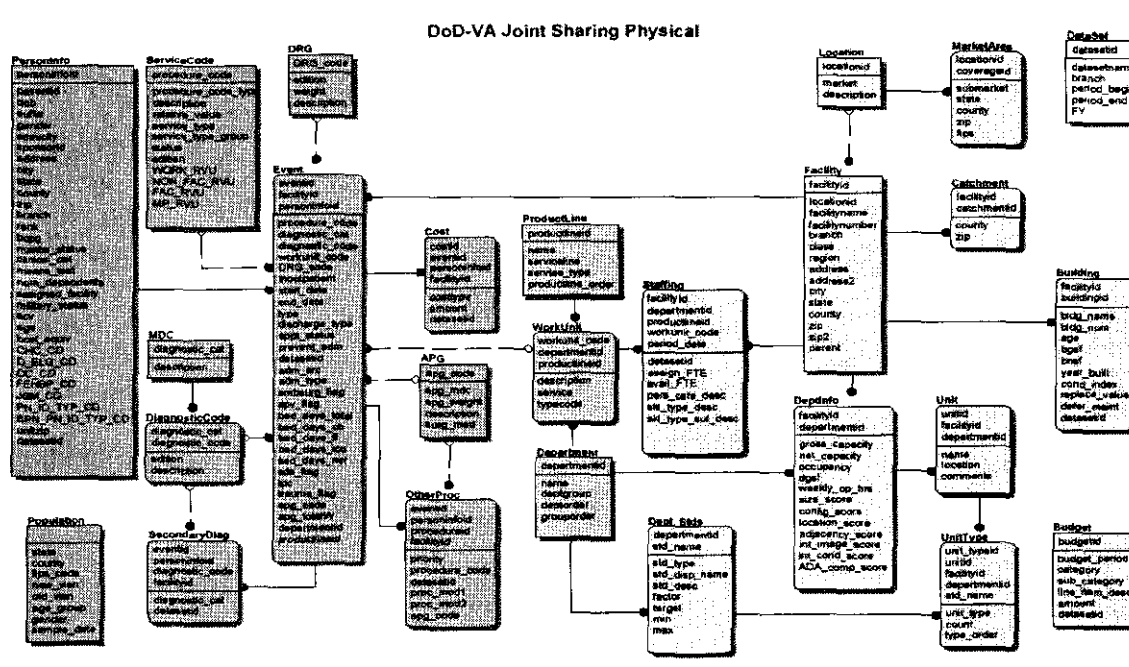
DoD-VA Joint Sharing Physical

PersonInfo
personinfoid
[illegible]

ServiceCode
procedure_code
procedure_code_type
description
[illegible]
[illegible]
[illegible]
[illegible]
edition
WORK_RVU
NON_FAC_RVU
FAC_RVU
MP_RVU

DRG
DRG_code
edition
weight
description

Event
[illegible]
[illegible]
personinfoid
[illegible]
diagnostic_cat
diagnostic_code
workunit_code
DRG_code
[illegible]
start_date
end_date
type
discharge_type
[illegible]
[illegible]
datasetid
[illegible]
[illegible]
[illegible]
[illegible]
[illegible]
departmentid
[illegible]

Cost
costid
eventid
personinfoid
facilityid
costtype
amount
datasetid

ProductLine
productlineid
name
serviceline
service_type
productline_order

WorkUnit
workunit_code
departmentid
productlineid
description
service
typecode

Staffing
facilityid
departmentid
productlineid
workunit_code
period_date
datasetid
assign_FTE
avail_FTE
pers_cate_desc
skl_type_desc
skl_type_sub_desc

APG
apg_code
apg_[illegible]
apg_weight
description
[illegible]

MDC
diagnostic_cat
description

DiagnosticCode
diagnostic_cat
diagnostic_code
edition
description

OtherProc
eventid
personinfoid
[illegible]
facilityid
procedure_code
datasetid
proc_mod1
proc_mod2
apg_order

SecondaryDiag
eventid
personinfoid
diagnostic_code
facilityid
diagnostic_cat
datasetid

Population
state
county
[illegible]
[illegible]
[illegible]
age_group
gender
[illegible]

Department
departmentid
name
deptgroup
deptorder
grouporder

Dept_Stds
departmentid
std_name
std_type
std_disp_name
std_desc
factor
target
min
max

Location
locationid
market
description

MarketArea
locationid
coverageid
submarket
state
county
zip
fips

DataSet
datasetid
datasetname
branch
period_begin
period_end
FY

Facility
facilityid
locationid
facilityname
facilitynumber
branch
class
region
address
address2
city
state
county
zip
zip2
parent

Catchment
facilityid
catchmentid
county
zip

Building
facilityid
buildingid
bldg_name
bldg_num
age
bgsf
bnsf
year_built
cond_index
replace_value
defer_maint
datasetid

DeptInfo
facilityid
departmentid
gross_capacity
net_capacity
occupancy
dgsf
weekly_op_hrs
size_score
config_score
location_score
adjacency_score
int_image_score
ex_cond_score
ADA_comp_score

Unit
unitid
facilityid
departmentid
name
location
comments

UnitType
unit_typeid
unitid
facilityid
departmentid
std_name
unit_type
count
type_order

Budget
budgetid
budget_period
category
sub_category
line_item_desc
amount
datasetid